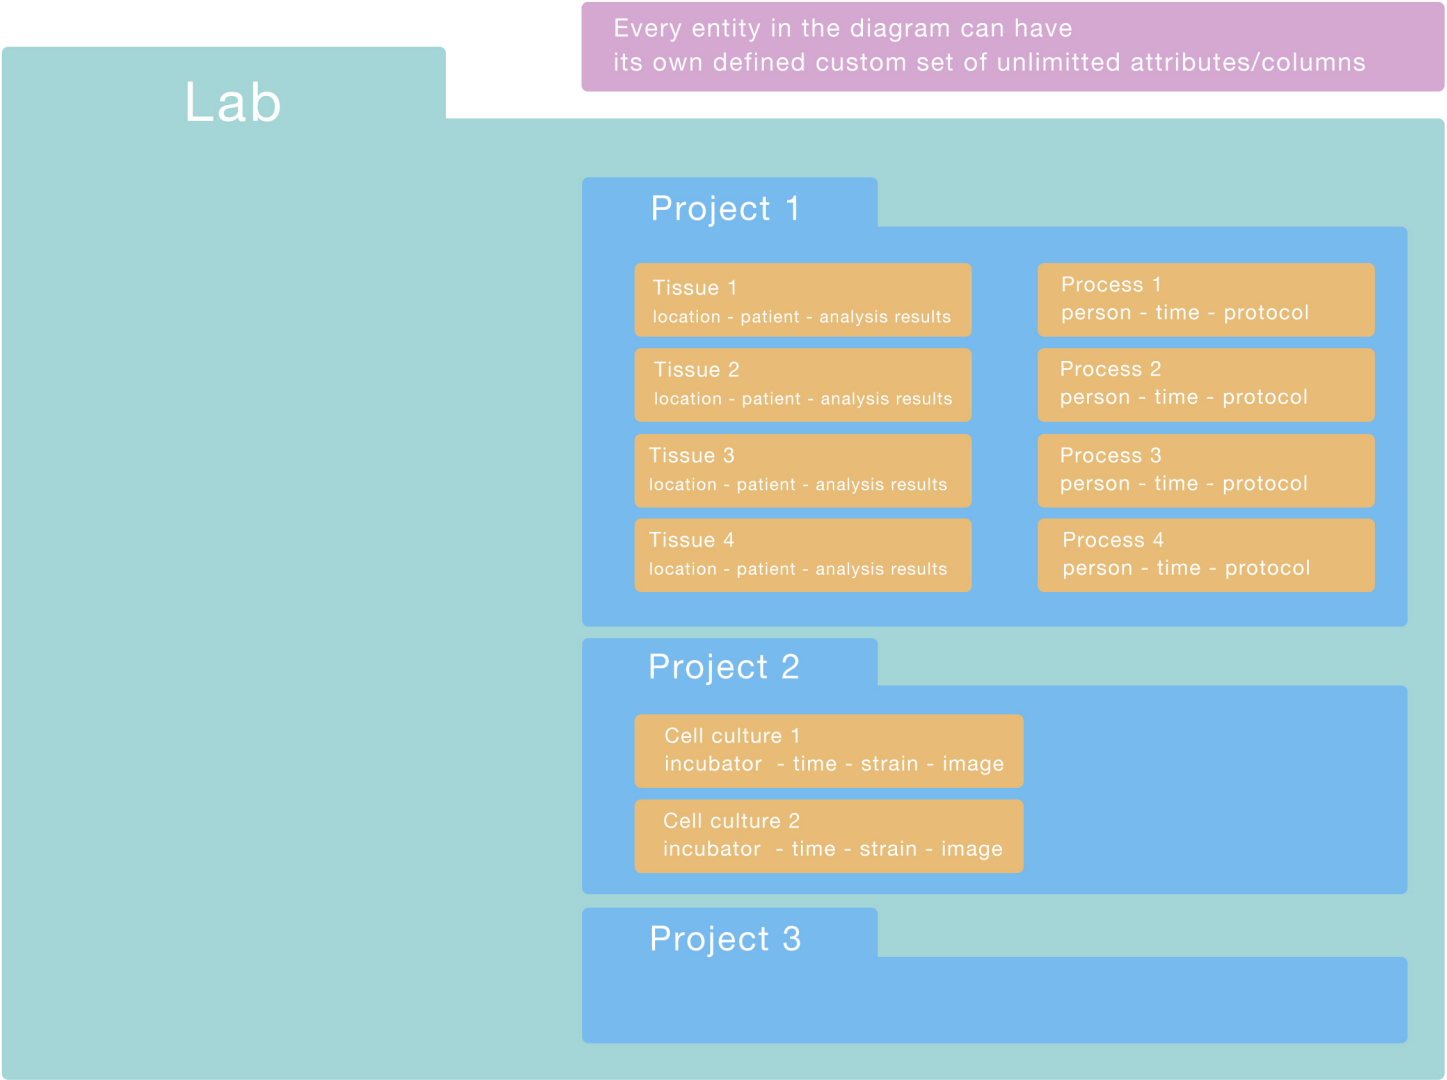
Every entity in the diagram can have its own defined custom set of unlimitted attributes/columns

Lab

Project 1

Tissue 1
location - patient - analysis results

Tissue 2
location - patient - analysis results

Tissue 3
location - patient - analysis results

Tissue 4
location - patient - analysis results

Process 1
person - time - protocol

Process 2
person - time - protocol

Process 3
person - time - protocol

Process 4
person - time - protocol

Project 2

Cell culture 1
incubator - time - strain - image

Cell culture 2
incubator - time - strain - image

Project 3